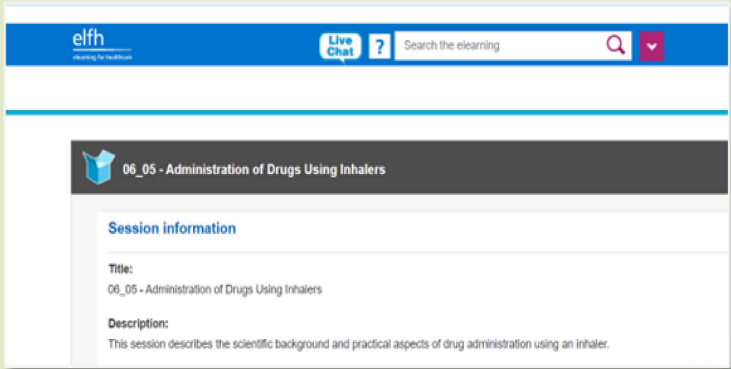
elfh
elearning for healthcare

Live Chat

?

Search the elearning

06_05 - Administration of Drugs Using Inhalers

Session information

Title:
06_05 - Administration of Drugs Using Inhalers

Description:
This session describes the scientific background and practical aspects of drug administration using an inhaler.